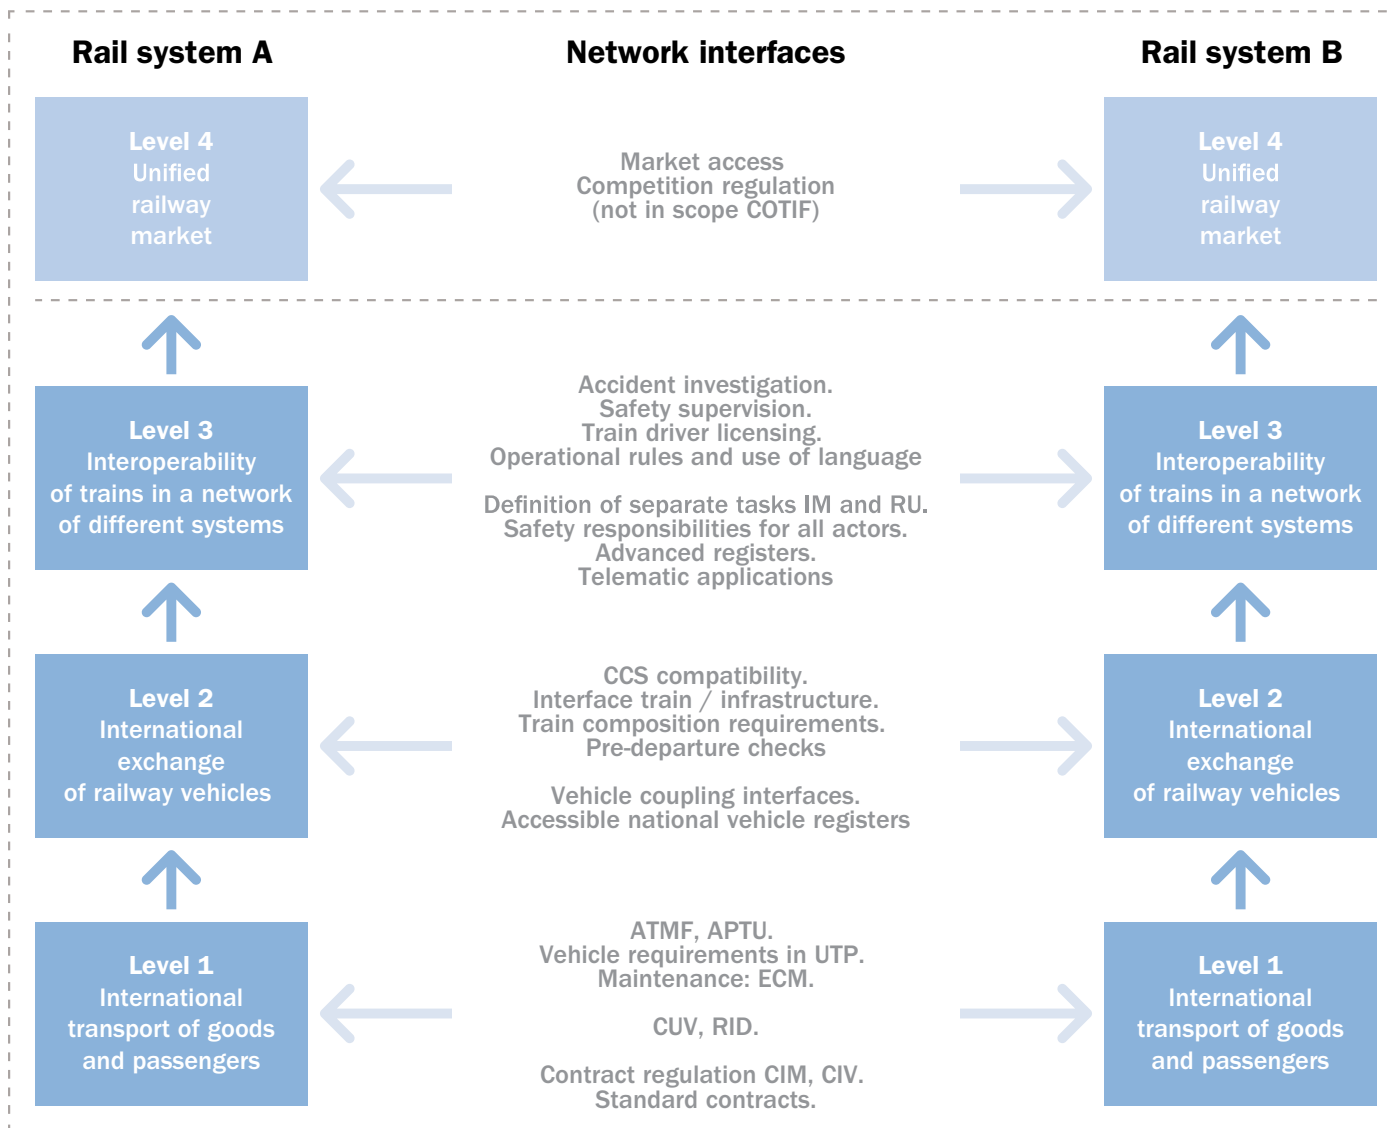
Rail system A

Network interfaces

Rail system B

Level 4
Unified railway market

Market access
Competition regulation
(not in scope COTIF)

Level 4
Unified railway market

Level 3
Interoperability of trains in a network of different systems

Accident investigation.
Safety supervision.
Train driver licensing.
Operational rules and use of language

Definition of separate tasks IM and RU.
Safety responsibilities for all actors.
Advanced registers.
Telematic applications

Level 3
Interoperability of trains in a network of different systems

Level 2
International exchange of railway vehicles

CCS compatibility.
Interface train / infrastructure.
Train composition requirements.
Pre-departure checks

Vehicle coupling interfaces.
Accessible national vehicle registers

Level 2
International exchange of railway vehicles

Level 1
International transport of goods and passengers

ATMF, APTU.
Vehicle requirements in UTP.
Maintenance: ECM.

CUV, RID.

Contract regulation CIM, CIV.
Standard contracts.

Level 1
International transport of goods and passengers